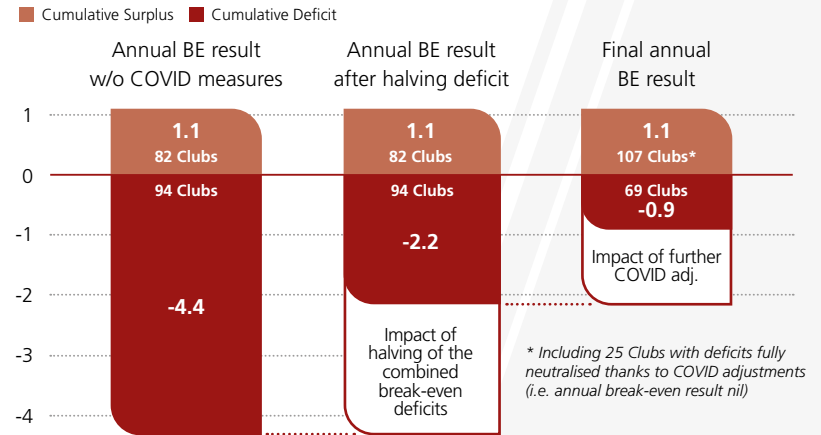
Cumulative Surplus Cumulative Deficit

Annual BE result w/o COVID measures

Annual BE result after halving deficit

Final annual BE result

1
0
-1
-2
-3
-4

1.1
82 Clubs
94 Clubs
-4.4

1.1
82 Clubs
94 Clubs
-2.2

Impact of halving of the combined break-even deficits

1.1
107 Clubs*
69 Clubs
-0.9

Impact of further COVID adj.

* Including 25 Clubs with deficits fully neutralised thanks to COVID adjustments (i.e. annual break-even result nil)